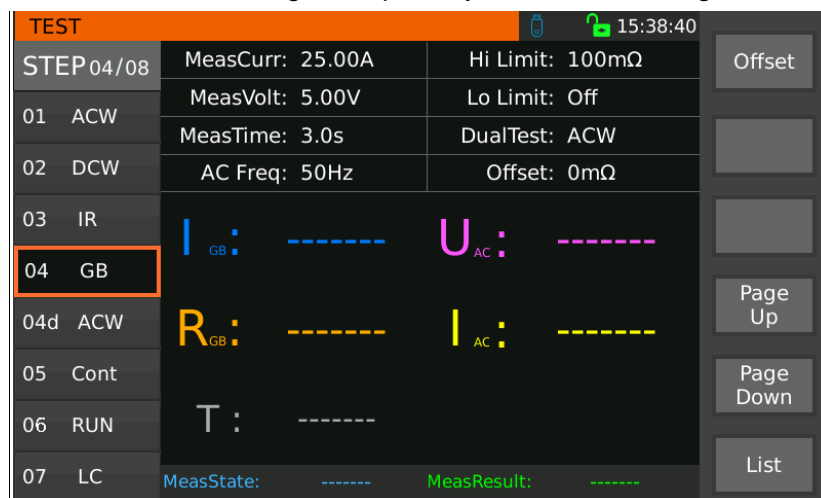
TEST

15:38:40

STEP 04/08

01 ACW

02 DCW

03 IR

04 GB

04d ACW

05 Cont

06 RUN

07 LC

MeasCurr: 25.00A
Hi Limit: 100mΩ
MeasVolt: 5.00V
Lo Limit: Off
MeasTime: 3.0s
DualTest: ACW
AC Freq: 50Hz
Offset: 0mΩ

$I_{GB}$: -------
$U_{AC}$: -------
$R_{GB}$: -------
$I_{AC}$: -------
T : -------

MeasState: -------
MeasResult: -------

Offset

Page Up

Page Down

List